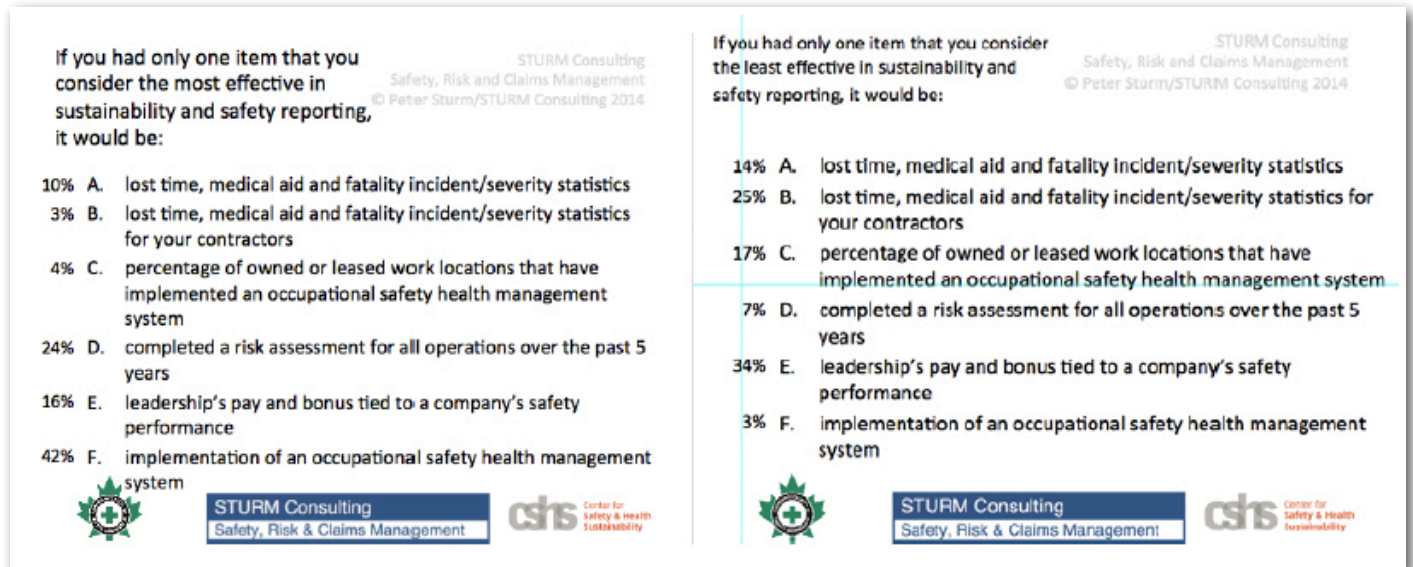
If you had only one item that you consider the most effective in sustainability and safety reporting, it would be:

STURM Consulting
Safety, Risk and Claims Management
© Peter Sturm/STURM Consulting 2014

10% A. lost time, medical aid and fatality incident/severity statistics
3% B. lost time, medical aid and fatality incident/severity statistics for your contractors
4% C. percentage of owned or leased work locations that have implemented an occupational safety health management system
24% D. completed a risk assessment for all operations over the past 5 years
16% E. leadership's pay and bonus tied to a company's safety performance
42% F. implementation of an occupational safety health management system

STURM Consulting
Safety, Risk & Claims Management
cshs Center for Safety & Health Sustainability

If you had only one item that you consider the least effective in sustainability and safety reporting, it would be:

STURM Consulting
Safety, Risk and Claims Management
© Peter Sturm/STURM Consulting 2014

14% A. lost time, medical aid and fatality incident/severity statistics
25% B. lost time, medical aid and fatality incident/severity statistics for your contractors
17% C. percentage of owned or leased work locations that have implemented an occupational safety health management system
7% D. completed a risk assessment for all operations over the past 5 years
34% E. leadership's pay and bonus tied to a company's safety performance
3% F. implementation of an occupational safety health management system

STURM Consulting
Safety, Risk & Claims Management
cshs Center for Safety & Health Sustainability